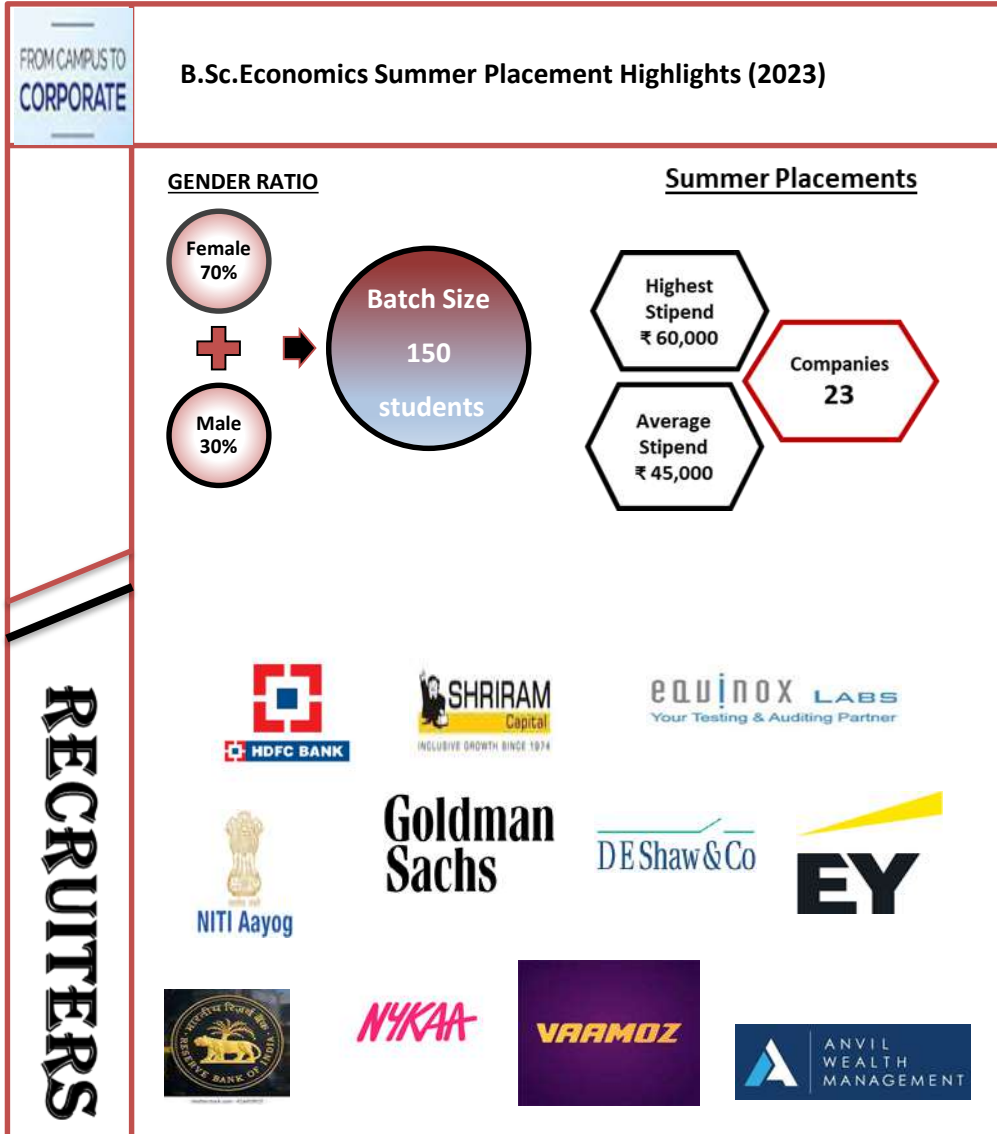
FROM CAMPUS TO CORPORATE

B.Sc.Economics Summer Placement Highlights (2023)

GENDER RATIO

Female 70%

Male 30%

Batch Size 150 students

Summer Placements

Highest Stipend ₹ 60,000

Average Stipend ₹ 45,000

Companies 23

RECRUITERS

HDFC BANK

SHRIRAM Capital
INCLUSIVE GROWTH SINCE 1974

equinox LABS
Your Testing & Auditing Partner

NITI Aayog

Goldman Sachs

DEShaw&Co

EY

RESERVE BANK OF INDIA

NYKAA

VAAMOZ

ANVIL WEALTH MANAGEMENT